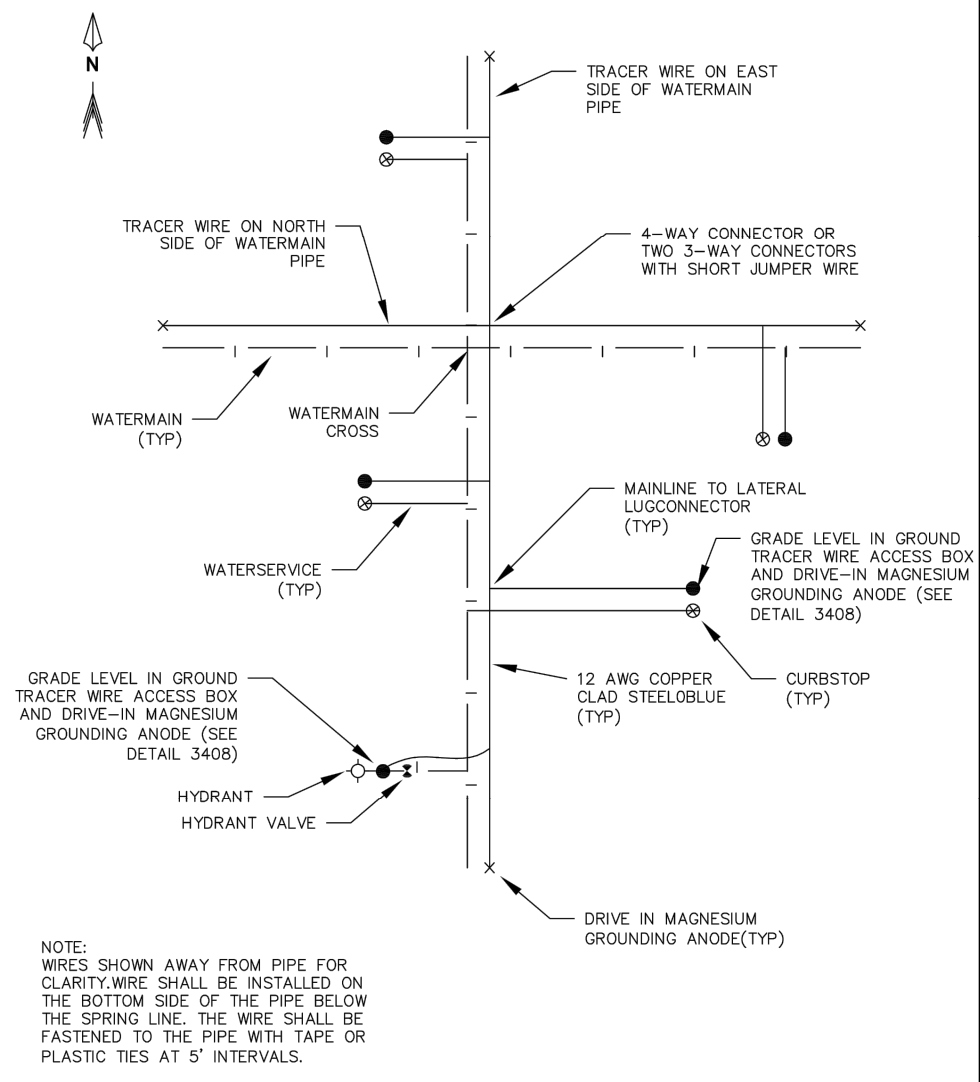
N

TRACER WIRE ON EAST SIDE OF WATERMAIN PIPE

TRACER WIRE ON NORTH SIDE OF WATERMAIN PIPE

4–WAY CONNECTOR OR TWO 3–WAY CONNECTORS WITH SHORT JUMPER WIRE

WATERMAIN (TYP)

WATERMAIN CROSS

MAINLINE TO LATERAL LUGCONNECTOR (TYP)

GRADE LEVEL IN GROUND TRACER WIRE ACCESS BOX AND DRIVE–IN MAGNESIUM GROUNDING ANODE (SEE DETAIL 3408)

WATERSERVICE (TYP)

CURBSTOP (TYP)

12 AWG COPPER CLAD STEELOBLUE (TYP)

GRADE LEVEL IN GROUND TRACER WIRE ACCESS BOX AND DRIVE–IN MAGNESIUM GROUNDING ANODE (SEE DETAIL 3408)

HYDRANT

HYDRANT VALVE

DRIVE IN MAGNESIUM GROUNDING ANODE(TYP)

NOTE:
WIRES SHOWN AWAY FROM PIPE FOR CLARITY.WIRE SHALL BE INSTALLED ON THE BOTTOM SIDE OF THE PIPE BELOW THE SPRING LINE. THE WIRE SHALL BE FASTENED TO THE PIPE WITH TAPE OR PLASTIC TIES AT 5' INTERVALS.